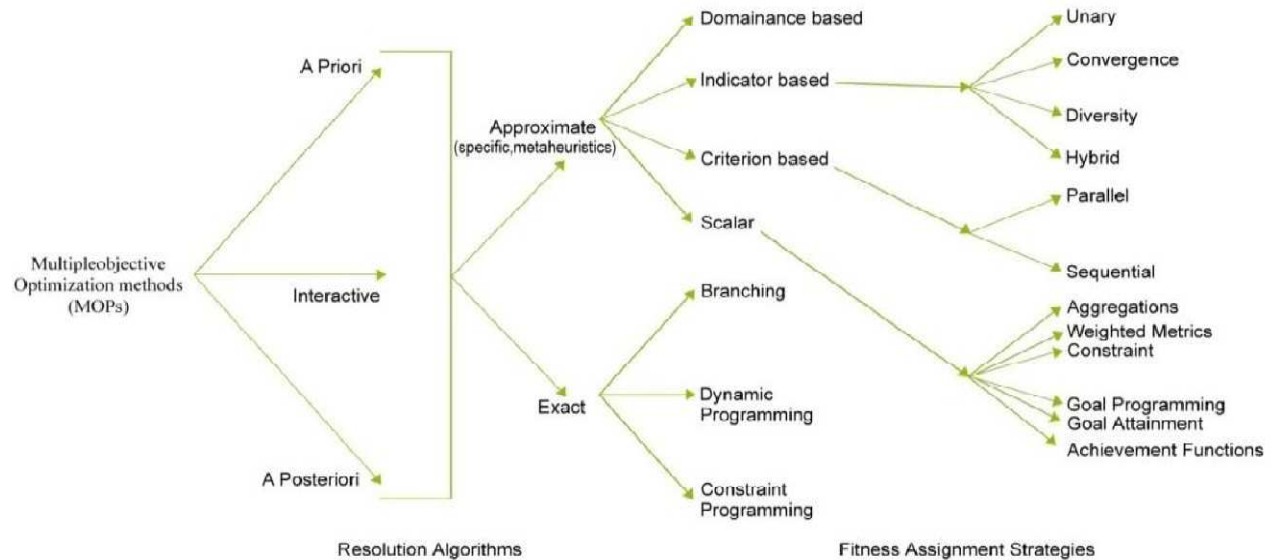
Multipleobjective Optimization methods (MOPs)

A Priori

Interactive

A Posteriori

Approximate (specific,metaheuristics)

Exact

Domainance based

Indicator based

Criterion based

Scalar

Branching

Dynamic Programming

Constraint Programming

Unary

Convergence

Diversity

Hybrid

Parallel

Sequential

Aggregations

Weighted Metrics

Constraint

Goal Programming

Goal Attainment

Achievement Functions

Resolution Algorithms

Fitness Assignment Strategies